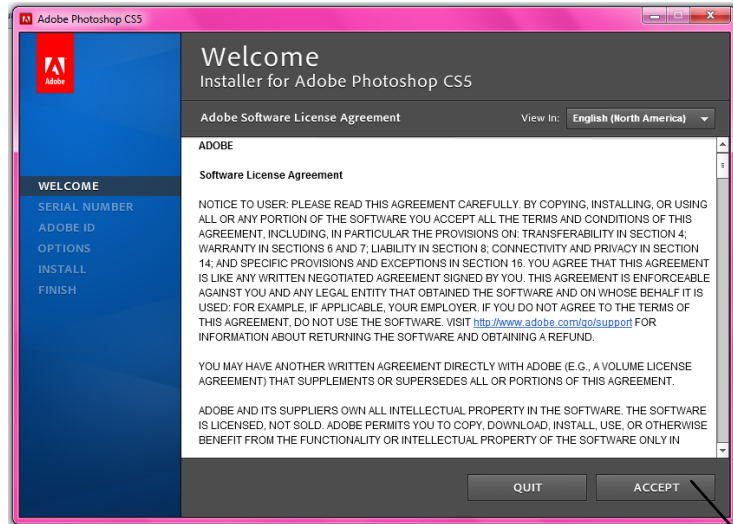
Adobe Photoshop CS5

Adobe

Welcome
Installer for Adobe Photoshop CS5

WELCOME
SERIAL NUMBER
ADOBE ID
OPTIONS
INSTALL
FINISH

Adobe Software License Agreement

View In: English (North America)

ADOBE

Software License Agreement

NOTICE TO USER: PLEASE READ THIS AGREEMENT CAREFULLY. BY COPYING, INSTALLING, OR USING ALL OR ANY PORTION OF THE SOFTWARE YOU ACCEPT ALL THE TERMS AND CONDITIONS OF THIS AGREEMENT, INCLUDING, IN PARTICULAR THE PROVISIONS ON: TRANSFERABILITY IN SECTION 4; WARRANTY IN SECTIONS 6 AND 7; LIABILITY IN SECTION 8; CONNECTIVITY AND PRIVACY IN SECTION 14; AND SPECIFIC PROVISIONS AND EXCEPTIONS IN SECTION 16. YOU AGREE THAT THIS AGREEMENT IS LIKE ANY WRITTEN NEGOTIATED AGREEMENT SIGNED BY YOU. THIS AGREEMENT IS ENFORCEABLE AGAINST YOU AND ANY LEGAL ENTITY THAT OBTAINED THE SOFTWARE AND ON WHOSE BEHALF IT IS USED: FOR EXAMPLE, IF APPLICABLE, YOUR EMPLOYER. IF YOU DO NOT AGREE TO THE TERMS OF THIS AGREEMENT, DO NOT USE THE SOFTWARE. VISIT http://www.adobe.com/go/support FOR INFORMATION ABOUT RETURNING THE SOFTWARE AND OBTAINING A REFUND.

YOU MAY HAVE ANOTHER WRITTEN AGREEMENT DIRECTLY WITH ADOBE (E.G., A VOLUME LICENSE AGREEMENT) THAT SUPPLEMENTS OR SUPERSEDES ALL OR PORTIONS OF THIS AGREEMENT.

ADOBE AND ITS SUPPLIERS OWN ALL INTELLECTUAL PROPERTY IN THE SOFTWARE. THE SOFTWARE IS LICENSED, NOT SOLD. ADOBE PERMITS YOU TO COPY, DOWNLOAD, INSTALL, USE, OR OTHERWISE BENEFIT FROM THE FUNCTIONALITY OR INTELLECTUAL PROPERTY OF THE SOFTWARE ONLY IN

QUIT
ACCEPT